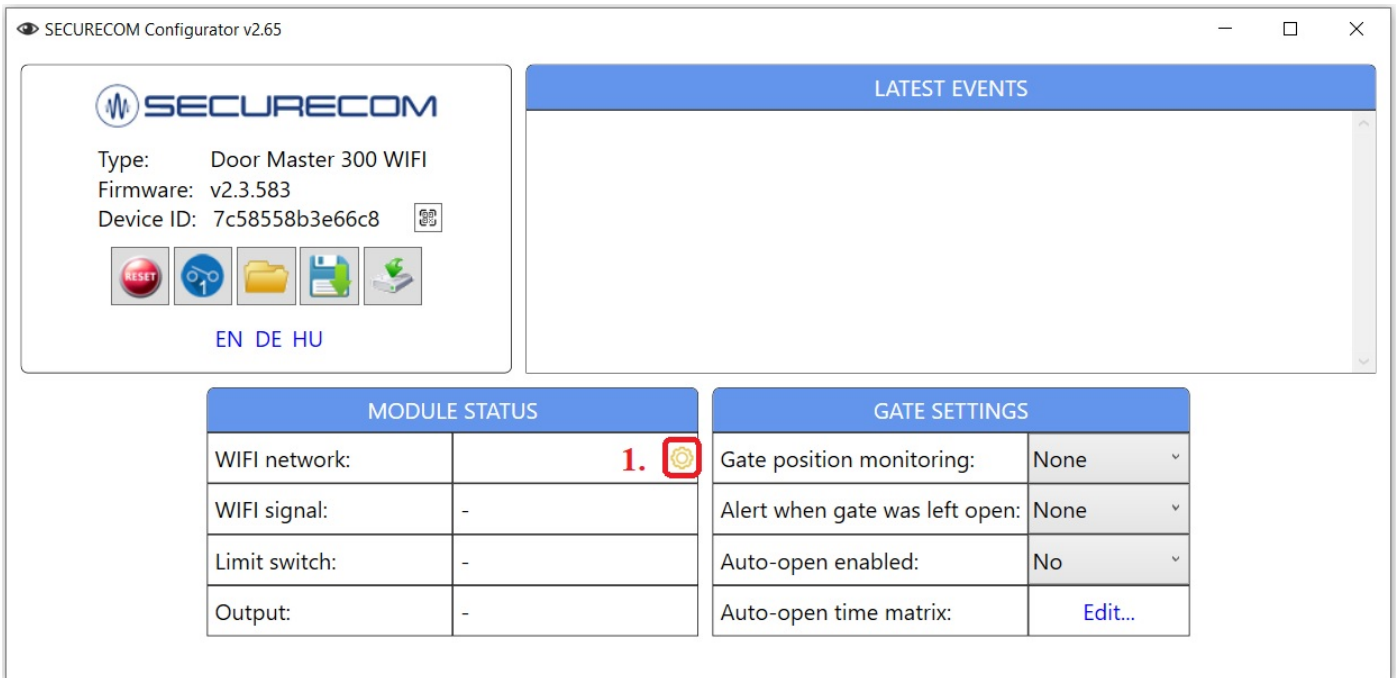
SECURECOM Configurator v2.65

SECURECOM

Type: Door Master 300 WIFI
Firmware: v2.3.583
Device ID: 7c58558b3e66c8

RESET

EN DE HU

LATEST EVENTS

| MODULE STATUS | |
|---|---|
| WIFI network: | 1. |
| WIFI signal: | - |
| Limit switch: | - |
| Output: | - |

| GATE SETTINGS | |
|---|---|
| Gate position monitoring: | None |
| Alert when gate was left open: | None |
| Auto-open enabled: | No |
| Auto-open time matrix: | Edit... |